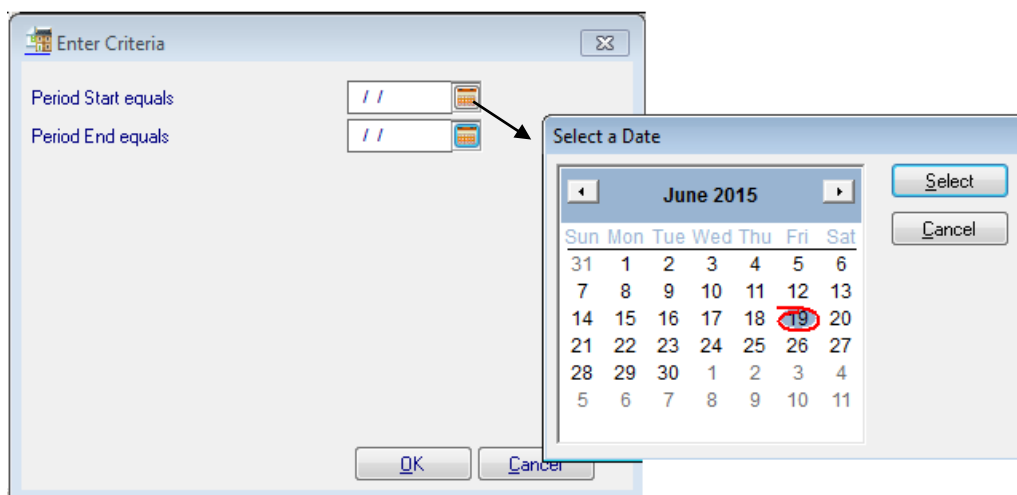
Enter Criteria

Period Start equals / /

Period End equals / /

OK Cancel

Select a Date

June 2015

| Sun | Mon | Tue | Wed | Thu | Fri | Sat |
|---|---|---|---|---|---|---|
| 31 | 1 | 2 | 3 | 4 | 5 | 6 |
| 7 | 8 | 9 | 10 | 11 | 12 | 13 |
| 14 | 15 | 16 | 17 | 18 | 19 | 20 |
| 21 | 22 | 23 | 24 | 25 | 26 | 27 |
| 28 | 29 | 30 | 1 | 2 | 3 | 4 |
| 5 | 6 | 7 | 8 | 9 | 10 | 11 |

Select

Cancel